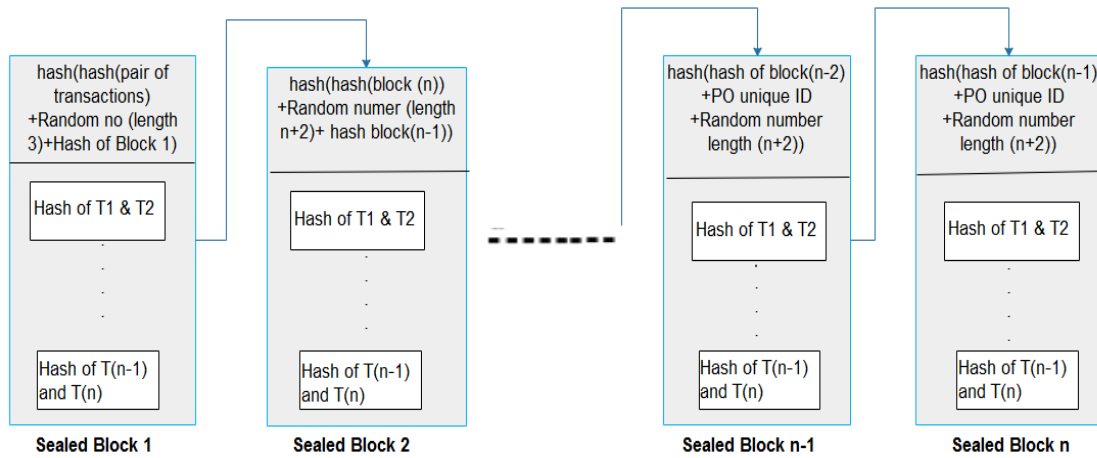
hash(hash(pair of transactions) +Random no (length 3)+Hash of Block 1)

Hash of T1 & T2

.
.
.
.

Hash of T(n-1) and T(n)

Sealed Block 1

hash(hash(block (n)) +Random numer (length n+2)+ hash block(n-1))

Hash of T1 & T2

.
.
.
.

Hash of T(n-1) and T(n)

Sealed Block 2

hash(hash of block(n-2) +PO unique ID +Random number length (n+2))

Hash of T1 & T2

.
.
.
.

Hash of T(n-1) and T(n)

Sealed Block n-1

hash(hash of block(n-1) +PO unique ID +Random number length (n+2))

Hash of T1 & T2

.
.
.
.

Hash of T(n-1) and T(n)

Sealed Block n